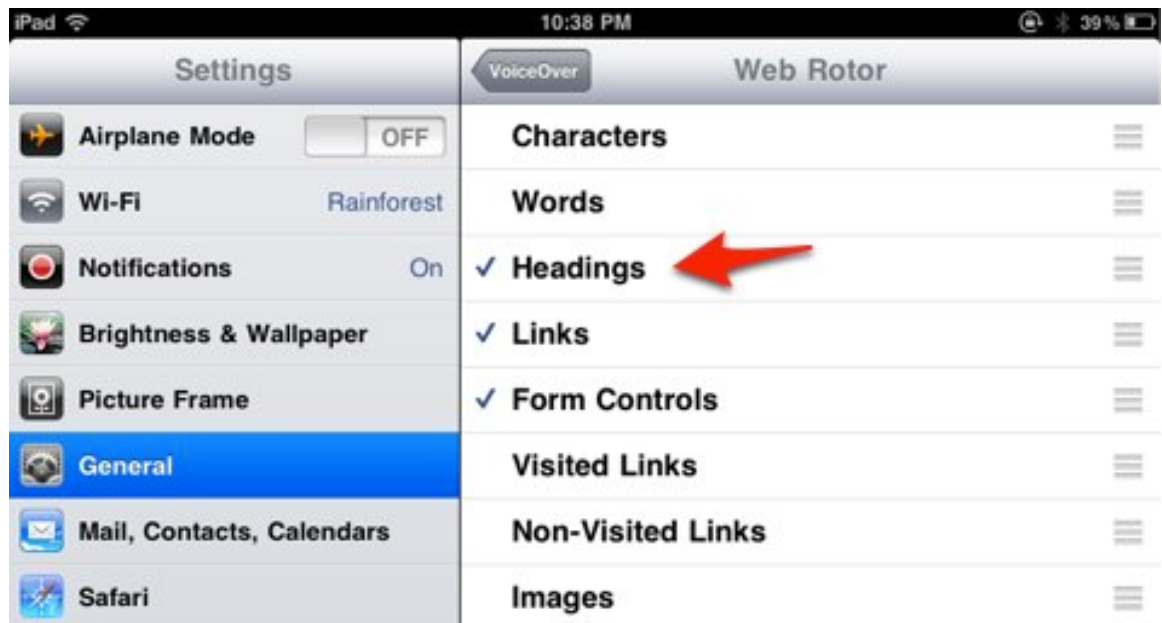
iPad 10:38 PM 39%

Settings

Airplane Mode OFF

Wi-Fi Rainforest

Notifications On

Brightness & Wallpaper

Picture Frame

General

Mail, Contacts, Calendars

Safari

VoiceOver

Web Rotor

Characters

Words

✓ Headings

✓ Links

✓ Form Controls

Visited Links

Non-Visited Links

Images